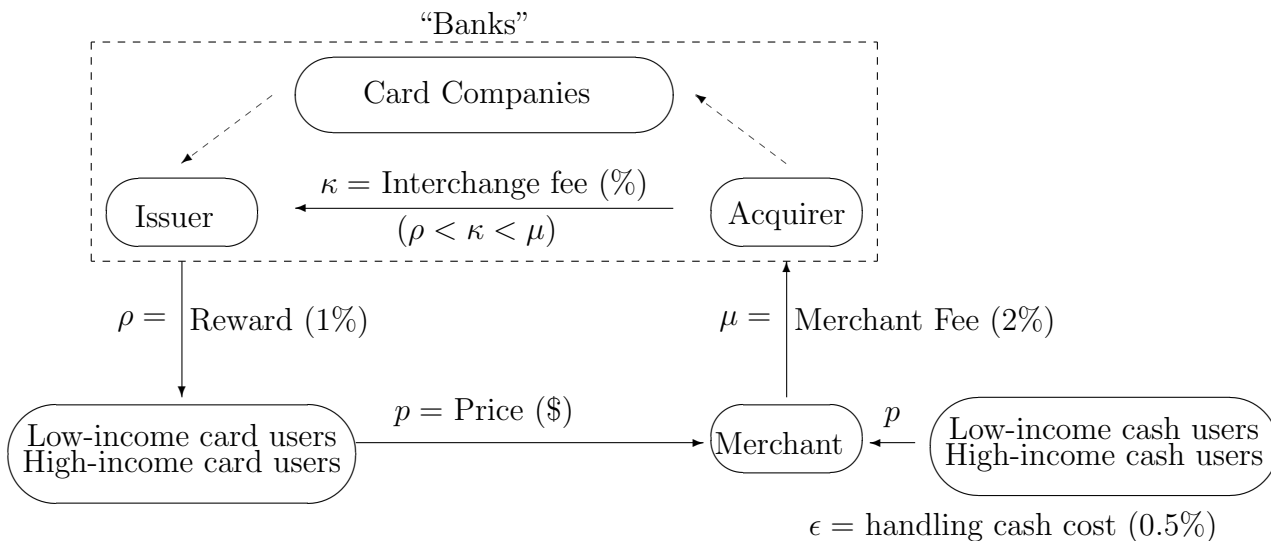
“Banks”

Card Companies

Issuer

$\kappa =$ Interchange fee (%)

$(\rho < \kappa < \mu)$

Acquirer

$\rho =$ Reward (1%)

$\mu =$ Merchant Fee (2%)

Low-income card users
High-income card users

$p =$ Price ($)

Merchant

$p$

Low-income cash users
High-income cash users

$\epsilon =$ handling cash cost (0.5%)